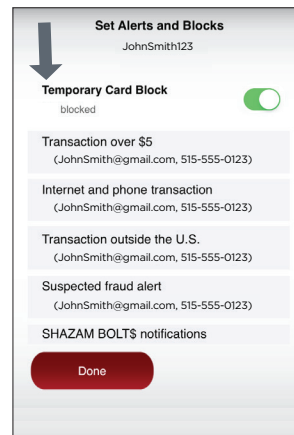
Set Alerts and Blocks
JohnSmith123

Temporary Card Block
blocked

Transaction over $5
(JohnSmith@gmail.com, 515-555-0123)

Internet and phone transaction
(JohnSmith@gmail.com, 515-555-0123)

Transaction outside the U.S.
(JohnSmith@gmail.com, 515-555-0123)

Suspected fraud alert
(JohnSmith@gmail.com, 515-555-0123)

SHAZAM BOLT$ notifications

Done